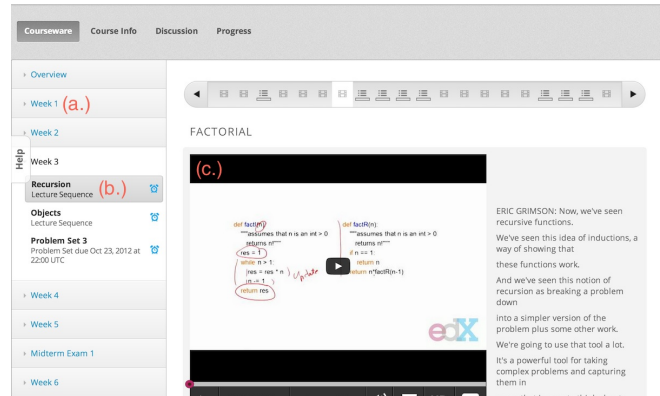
Courseware Course Info Discussion Progress

Overview

Week 1 (a.)

Week 2

Help

Week 3

Recursion (b.)
Lecture Sequence

Objects
Lecture Sequence

Problem Set 3
Problem Set due Oct 23, 2012 at 22:00 UTC

Week 4

Week 5

Midterm Exam 1

Week 6

FACTORIAL

(c.)

def factI(n):
"""assumes that n is an int > 0
returns n!"""
res = 1
while n > 1:
res = res * n
n -= 1
return res

Update

def factR(n):
"""assumes that n is an int > 0
returns n!"""
if n == 1:
return n
return n*factR(n-1)

edX

ERIC GRIMSON: Now, we've seen recursive functions.

We've seen this idea of inductions, a way of showing that

these functions work.

And we've seen this notion of recursion as breaking a problem down

into a simpler version of the problem plus some other work.

We're going to use that tool a lot.

It's a powerful tool for taking complex problems and capturing them in